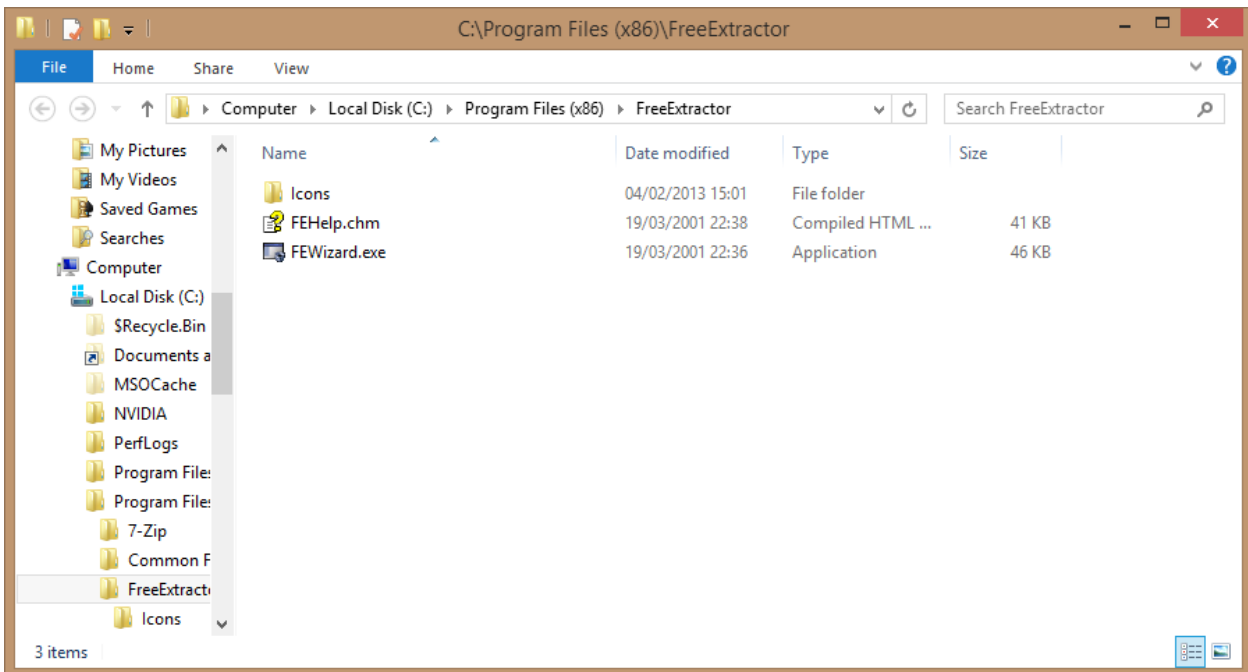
C:\Program Files (x86)\FreeExtractor

File Home Share View

Computer › Local Disk (C:) › Program Files (x86) › FreeExtractor

Search FreeExtractor

My Pictures
My Videos
Saved Games
Searches
Computer
Local Disk (C:)
$Recycle.Bin
Documents a
MSOCache
NVIDIA
PerfLogs
Program File:
Program File:
7-Zip
Common F
FreeExtract
Icons

| Name | Date modified | Type | Size |
|---|---|---|---|
| Icons | 04/02/2013 15:01 | File folder | |
| FEHelp.chm | 19/03/2001 22:38 | Compiled HTML ... | 41 KB |
| FEWizard.exe | 19/03/2001 22:36 | Application | 46 KB |

3 items